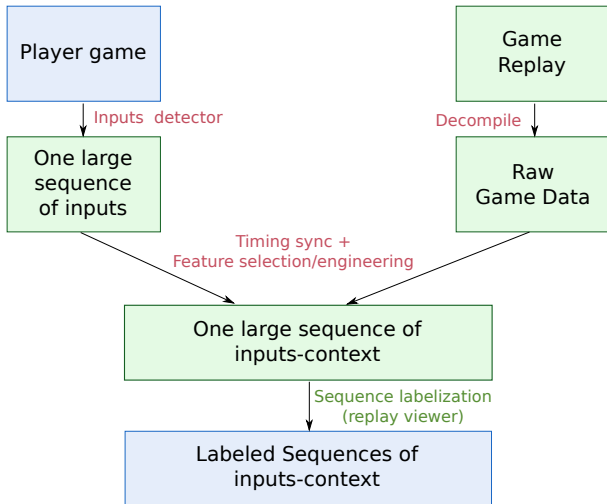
Player game

Inputs detector

One large sequence of inputs

Game Replay

Decompile

Raw Game Data

Timing sync + Feature selection/engineering

One large sequence of inputs-context

Sequence labelization (replay viewer)

Labeled Sequences of inputs-context